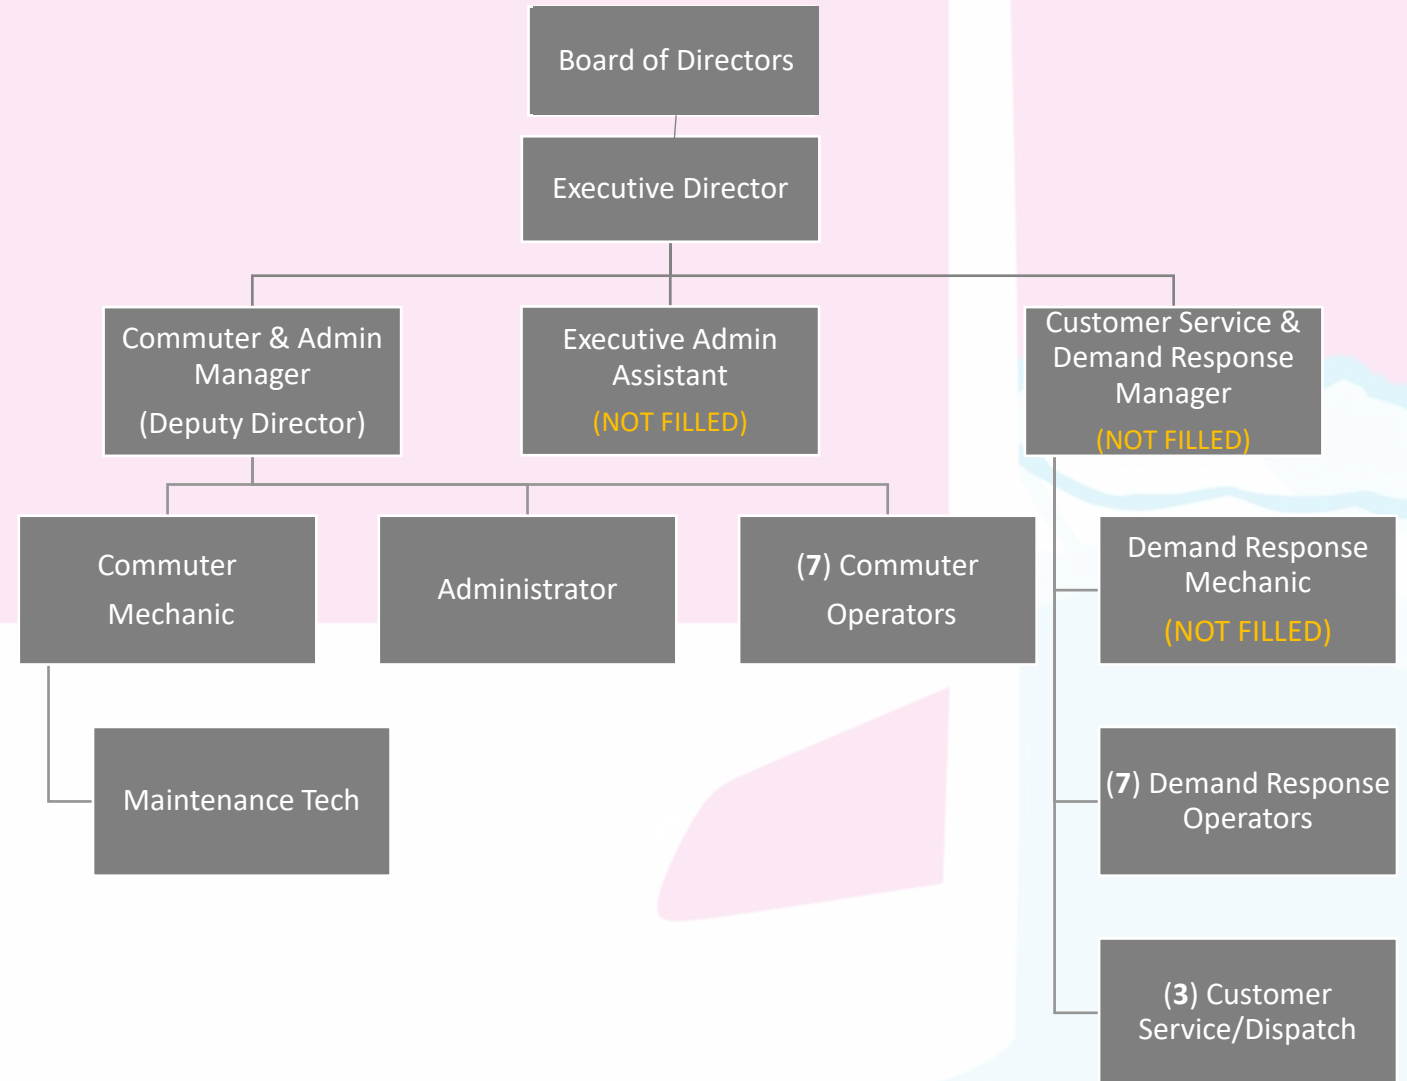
Board of Directors

Executive Director

Commuter & Admin Manager

(Deputy Director)

Executive Admin Assistant

(NOT FILLED)

Customer Service & Demand Response Manager

(NOT FILLED)

Commuter Mechanic

Administrator

(7) Commuter Operators

Demand Response Mechanic

(NOT FILLED)

Maintenance Tech

(7) Demand Response Operators

(3) Customer Service/Dispatch